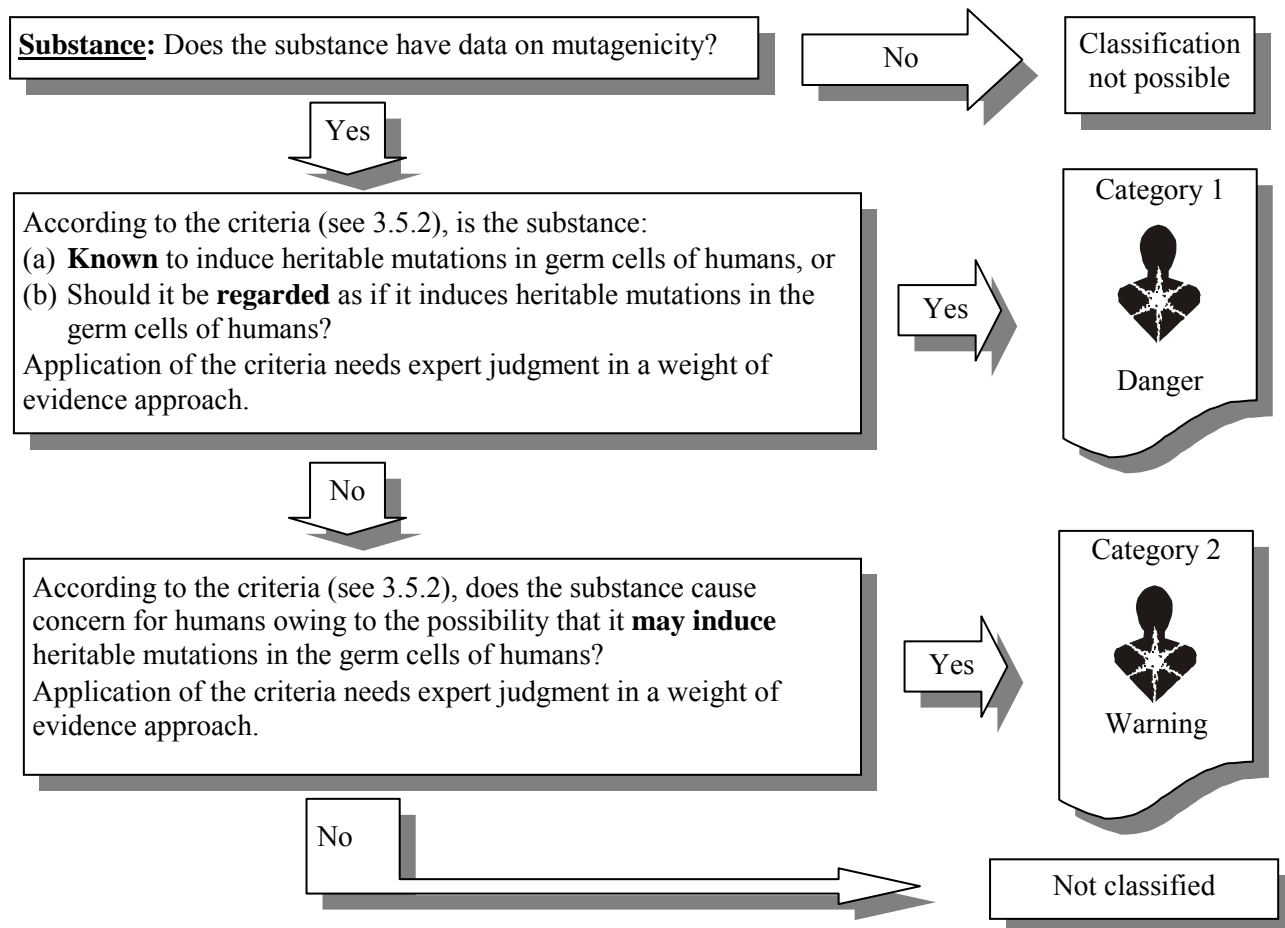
**Substance:** Does the substance have data on mutagenicity?

No

Classification not possible

Yes

According to the criteria (see 3.5.2), is the substance:
(a) **Known** to induce heritable mutations in germ cells of humans, or
(b) Should it be **regarded** as if it induces heritable mutations in the germ cells of humans?
Application of the criteria needs expert judgment in a weight of evidence approach.

Yes

Category 1

Danger

No

According to the criteria (see 3.5.2), does the substance cause concern for humans owing to the possibility that it **may induce** heritable mutations in the germ cells of humans?
Application of the criteria needs expert judgment in a weight of evidence approach.

Yes

Category 2

Warning

No

Not classified